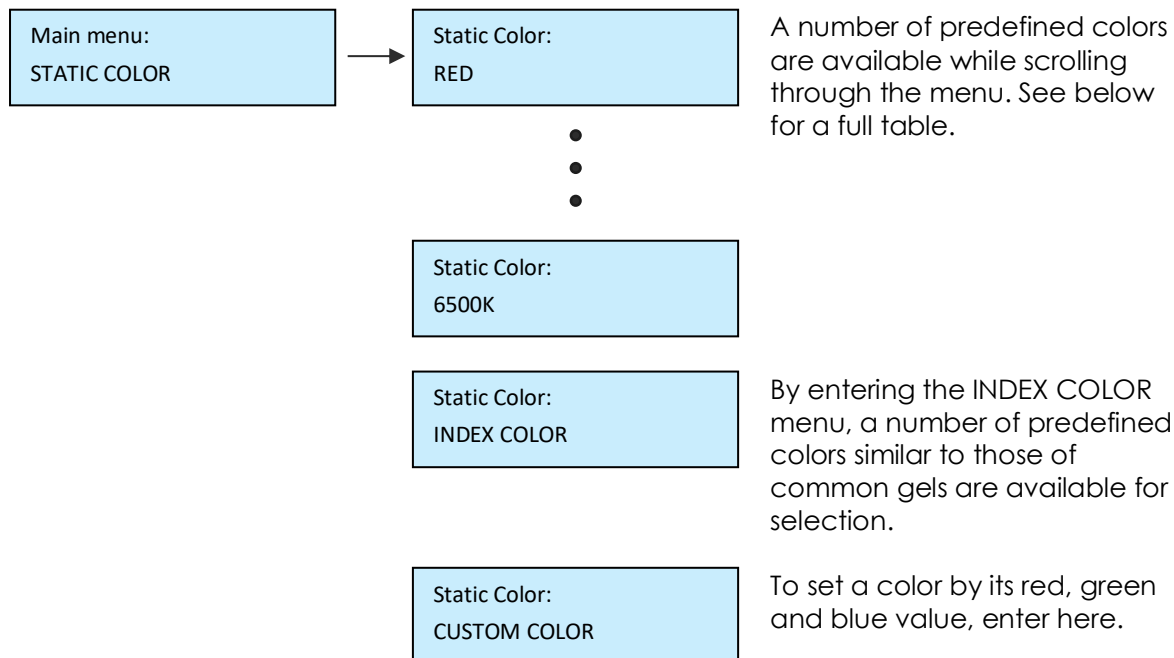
Main menu:
STATIC COLOR

Static Color:
RED

A number of predefined colors are available while scrolling through the menu. See below for a full table.

Static Color:
6500K

Static Color:
INDEX COLOR

By entering the INDEX COLOR menu, a number of predefined colors similar to those of common gels are available for selection.

Static Color:
CUSTOM COLOR

To set a color by its red, green and blue value, enter here.